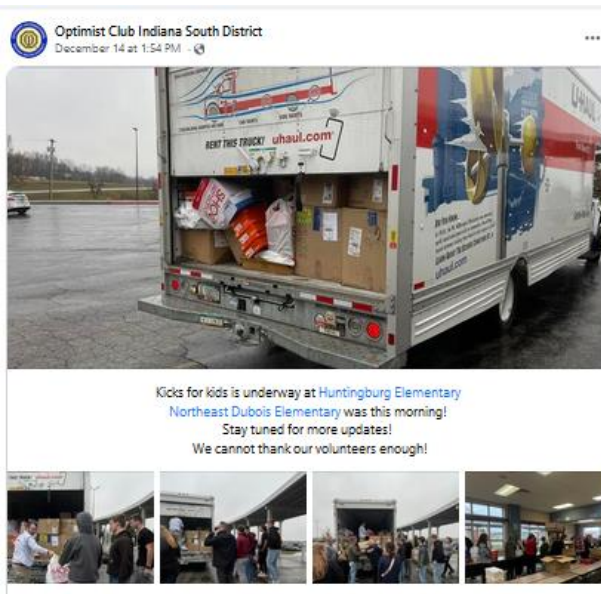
Optimist Club Indiana South District
December 14 at 1:54 PM · 

RENT THIS TRUCK! uhaul.com

UHAUL

uhaul.com

Kicks for kids is underway at Huntingburg Elementary
Northeast Dubois Elementary was this morning!
Stay tuned for more updates!
We cannot thank our volunteers enough!